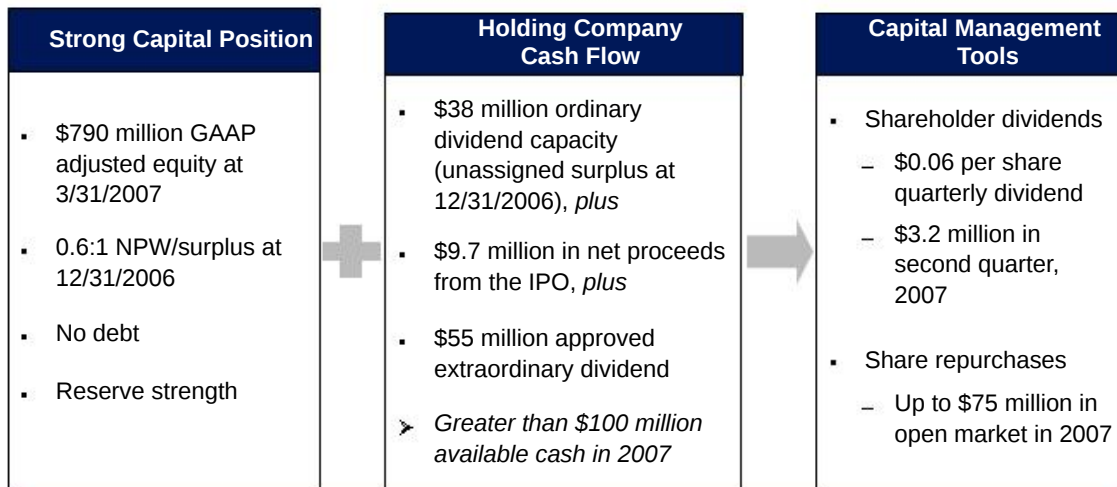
Strong Capital Position

- \$790 million GAAP adjusted equity at 3/31/2007
- 0.6:1 NPW/surplus at 12/31/2006
- No debt
- Reserve strength

Holding Company Cash Flow

- \$38 million ordinary dividend capacity (unassigned surplus at 12/31/2006), *plus*
- \$9.7 million in net proceeds from the IPO, *plus*
- \$55 million approved extraordinary dividend

➢ *Greater than \$100 million available cash in 2007*

Capital Management Tools

- Shareholder dividends
  – \$0.06 per share quarterly dividend
  – \$3.2 million in second quarter, 2007
- Share repurchases
  – Up to \$75 million in open market in 2007